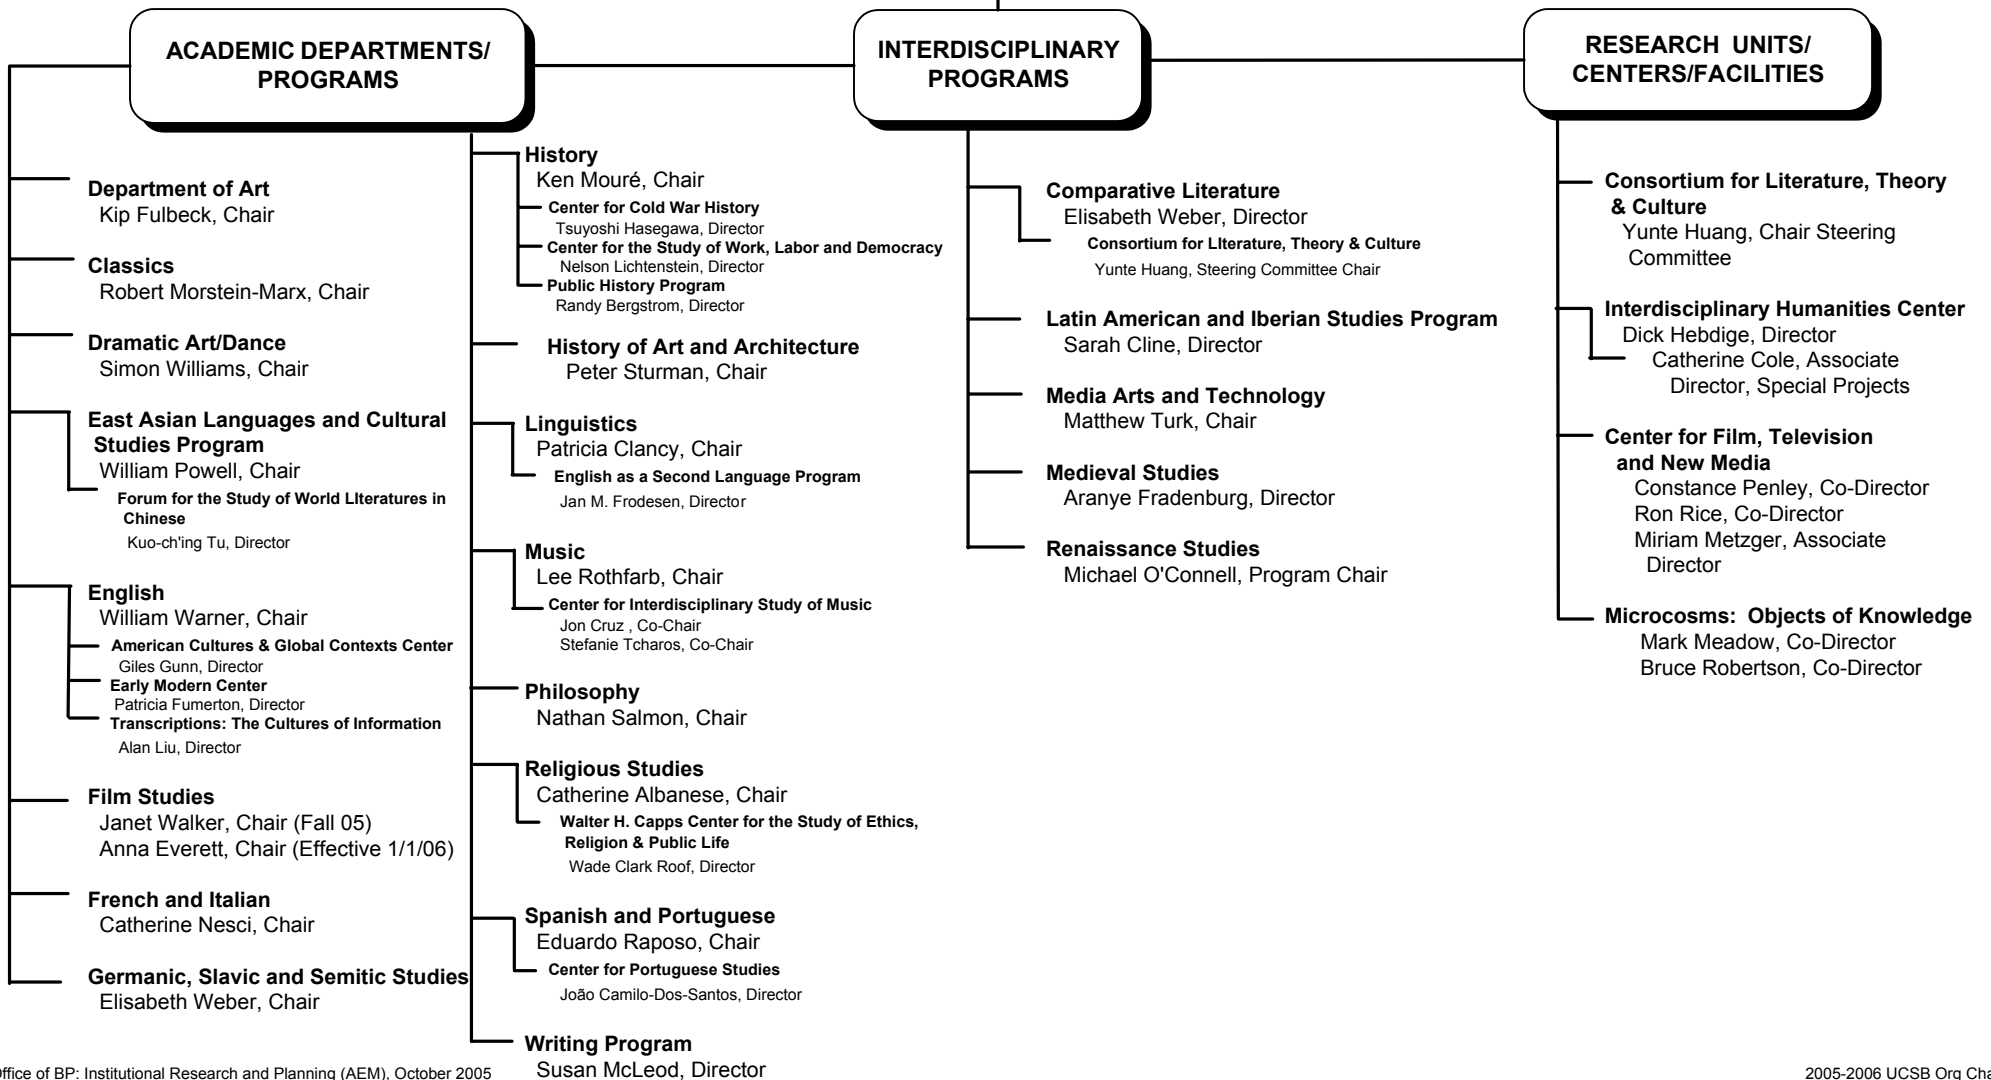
ACADEMIC DEPARTMENTS/ PROGRAMS

INTERDISCIPLINARY PROGRAMS

RESEARCH UNITS/ CENTERS/FACILITIES

Department of Art
Kip Fulbeck, Chair

Classics
Robert Morstein-Marx, Chair

Dramatic Art/Dance
Simon Williams, Chair

East Asian Languages and Cultural Studies Program
William Powell, Chair
Forum for the Study of World LIteratures in Chinese
Kuo-ch'ing Tu, Director

English
William Warner, Chair
American Cultures & Global Contexts Center
Giles Gunn, Director
Early Modern Center
Patricia Fumerton, Director
Transcriptions: The Cultures of Information
Alan Liu, Director

Film Studies
Janet Walker, Chair (Fall 05)
Anna Everett, Chair (Effective 1/1/06)

French and Italian
Catherine Nesci, Chair

Germanic, Slavic and Semitic Studies
Elisabeth Weber, Chair

History
Ken Mouré, Chair
Center for Cold War History
Tsuyoshi Hasegawa, Director
Center for the Study of Work, Labor and Democracy
Nelson Lichtenstein, Director
Public History Program
Randy Bergstrom, Director

History of Art and Architecture
Peter Sturman, Chair

Linguistics
Patricia Clancy, Chair
English as a Second Language Program
Jan M. Frodesen, Director

Music
Lee Rothfarb, Chair
Center for Interdisciplinary Study of Music
Jon Cruz , Co-Chair
Stefanie Tcharos, Co-Chair

Philosophy
Nathan Salmon, Chair

Religious Studies
Catherine Albanese, Chair
Walter H. Capps Center for the Study of Ethics, Religion & Public Life
Wade Clark Roof, Director

Spanish and Portuguese
Eduardo Raposo, Chair
Center for Portuguese Studies
João Camilo-Dos-Santos, Director

Writing Program
Susan McLeod, Director

Comparative Literature
Elisabeth Weber, Director
Consortium for LIterature, Theory & Culture
Yunte Huang, Steering Committee Chair

Latin American and Iberian Studies Program
Sarah Cline, Director

Media Arts and Technology
Matthew Turk, Chair

Medieval Studies
Aranye Fradenburg, Director

Renaissance Studies
Michael O'Connell, Program Chair

Consortium for Literature, Theory & Culture
Yunte Huang, Chair Steering Committee

Interdisciplinary Humanities Center
Dick Hebdige, Director
Catherine Cole, Associate Director, Special Projects

Center for Film, Television and New Media
Constance Penley, Co-Director
Ron Rice, Co-Director
Miriam Metzger, Associate Director

Microcosms: Objects of Knowledge
Mark Meadow, Co-Director
Bruce Robertson, Co-Director

Office of BP: Institutional Research and Planning (AEM), October 2005

2005-2006 UCSB Org Cha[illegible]